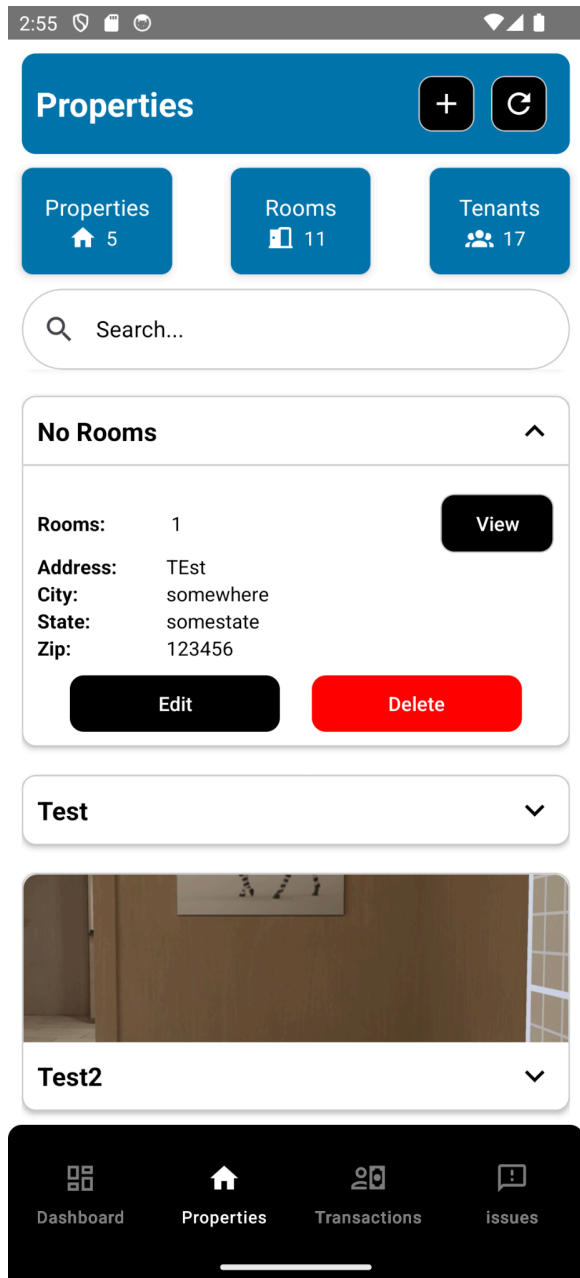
2:55

Properties

Properties
5

Rooms
11

Tenants
17

Search...

No Rooms

Rooms: 1
View

Address: TEst
City: somewhere
State: somestate
Zip: 123456

Edit
Delete

Test

Test2

Dashboard
Properties
Transactions
issues